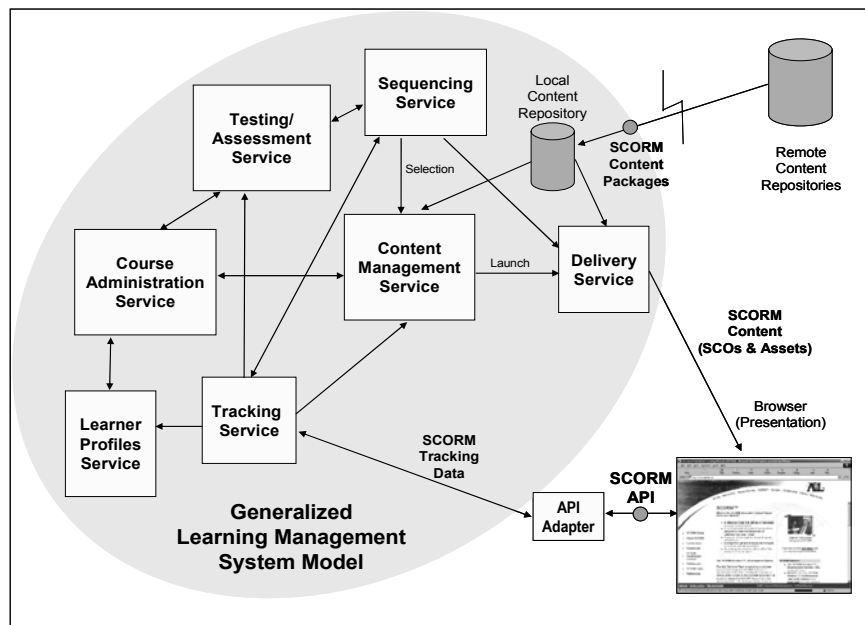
Testing/ Assessment Service

Sequencing Service

Local Content Repository

SCORM Content Packages

Remote Content Repositories

Selection

Course Administration Service

Content Management Service

Launch

Delivery Service

SCORM Content (SCOs & Assets)

Learner Profiles Service

Tracking Service

SCORM Tracking Data

Browser (Presentation)

SCORM API

API Adapter

Generalized Learning Management System Model